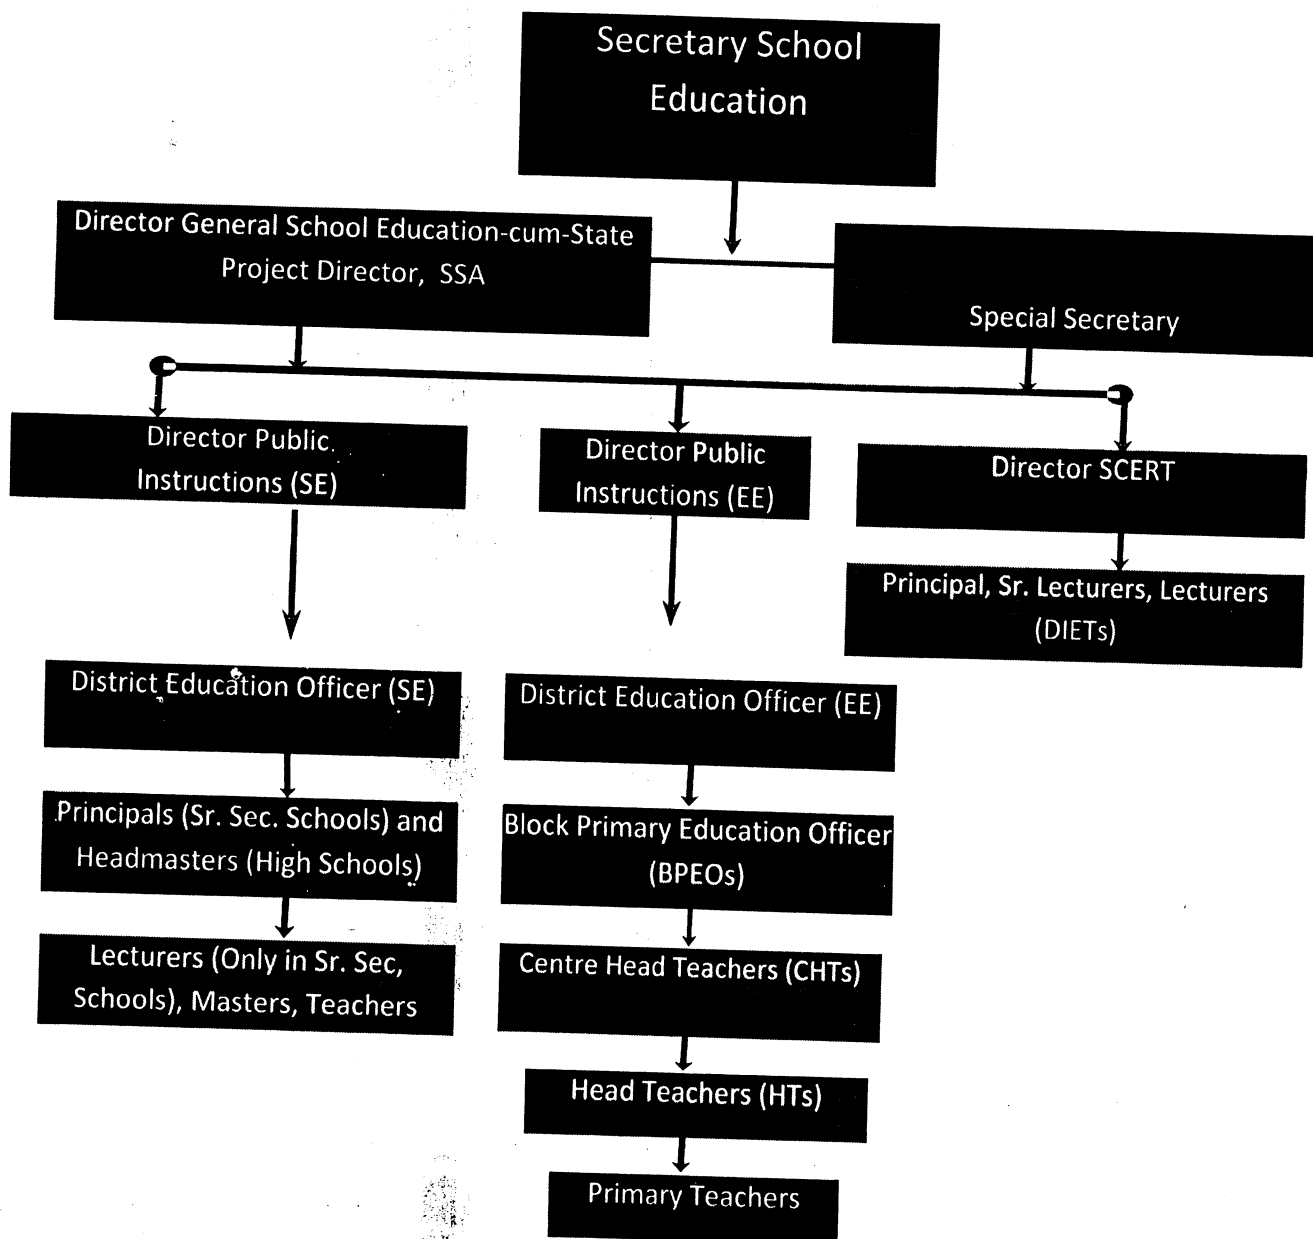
Secretary School Education

Director General School Education-cum-State Project Director, SSA

Special Secretary

Director Public Instructions (SE)

Director Public Instructions (EE)

Director SCERT

Principal, Sr. Lecturers, Lecturers (DIETs)

District Education Officer (SE)

District Education Officer (EE)

Principals (Sr. Sec. Schools) and Headmasters (High Schools)

Block Primary Education Officer (BPEOs)

Lecturers (Only in Sr. Sec, Schools), Masters, Teachers

Centre Head Teachers (CHTs)

Head Teachers (HTs)

Primary Teachers